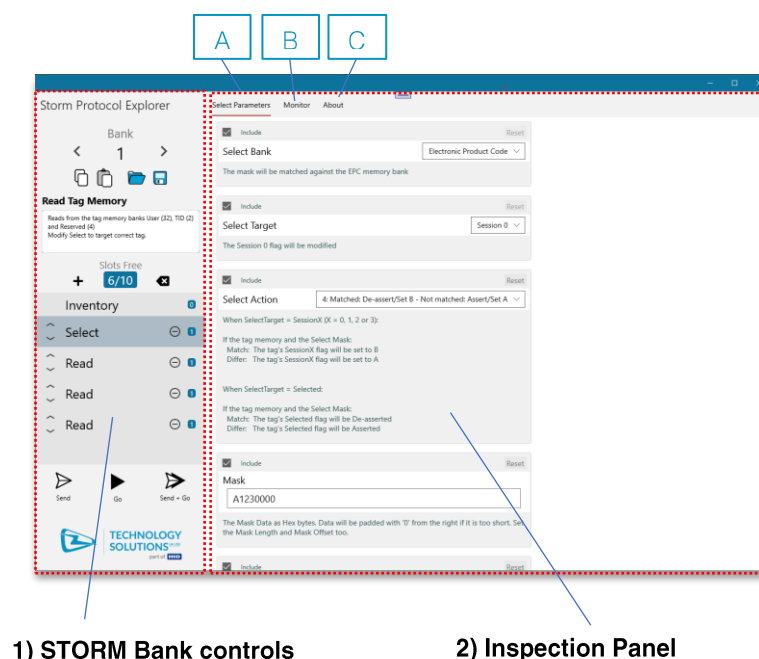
A B C

Storm Protocol Explorer

Bank
1

Read Tag Memory
Reads from the tag memory banks User (32), TID (2) and Reserved (4)
Modify Select to target correct tag.

Slots Free
6/10

Inventory 0
Select 1
Read 1
Read 1
Read 1

Send
Go
Send + Go

TECHNOLOGY SOLUTIONS
part of

Select Parameters Monitor About

Include Reset
Select Bank Electronic Product Code
The mask will be matched against the EPC memory bank

Include Reset
Select Target Session 0
The Session 0 flag will be modified

Include Reset
Select Action 4: Matched: De-assert/Set B - Not matched: Assert/Set A
When SelectTarget = SessionX (X = 0, 1, 2 or 3):

If the tag memory and the Select Mask:
Match: The tag's SessionX flag will be set to B
Differ: The tag's SessionX flag will be set to A

When SelectTarget = Selected:

If the tag memory and the Select Mask:
Match: The tag's Selected flag will be De-asserted
Differ: The tag's Selected flag will be Asserted

Include Reset
Mask
A1230000
The Mask Data as Hex bytes. Data will be padded with '0' from the right if it is too short. Set the Mask Length and Mask Offset too.

Include Reset

1) STORM Bank controls

2) Inspection Panel